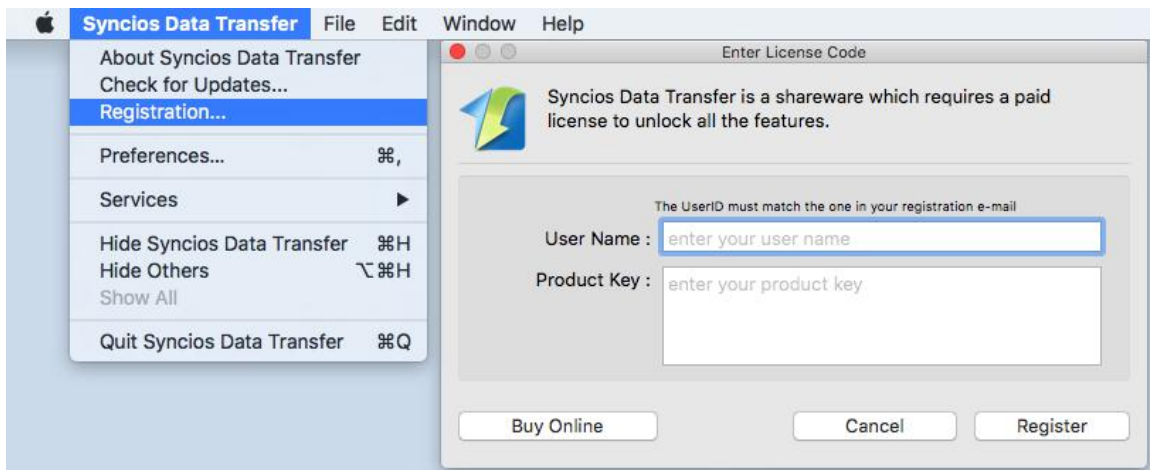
Syncios Data Transfer File Edit Window Help

About Syncios Data Transfer
Check for Updates...
Registration...

Preferences... ⌘,

Services ▶

Hide Syncios Data Transfer ⌘H
Hide Others ⌥⌘H
Show All

Quit Syncios Data Transfer ⌘Q

Enter License Code

Syncios Data Transfer is a shareware which requires a paid license to unlock all the features.

The UserID must match the one in your registration e-mail

User Name : enter your user name

Product Key : enter your product key

Buy Online

Cancel

Register